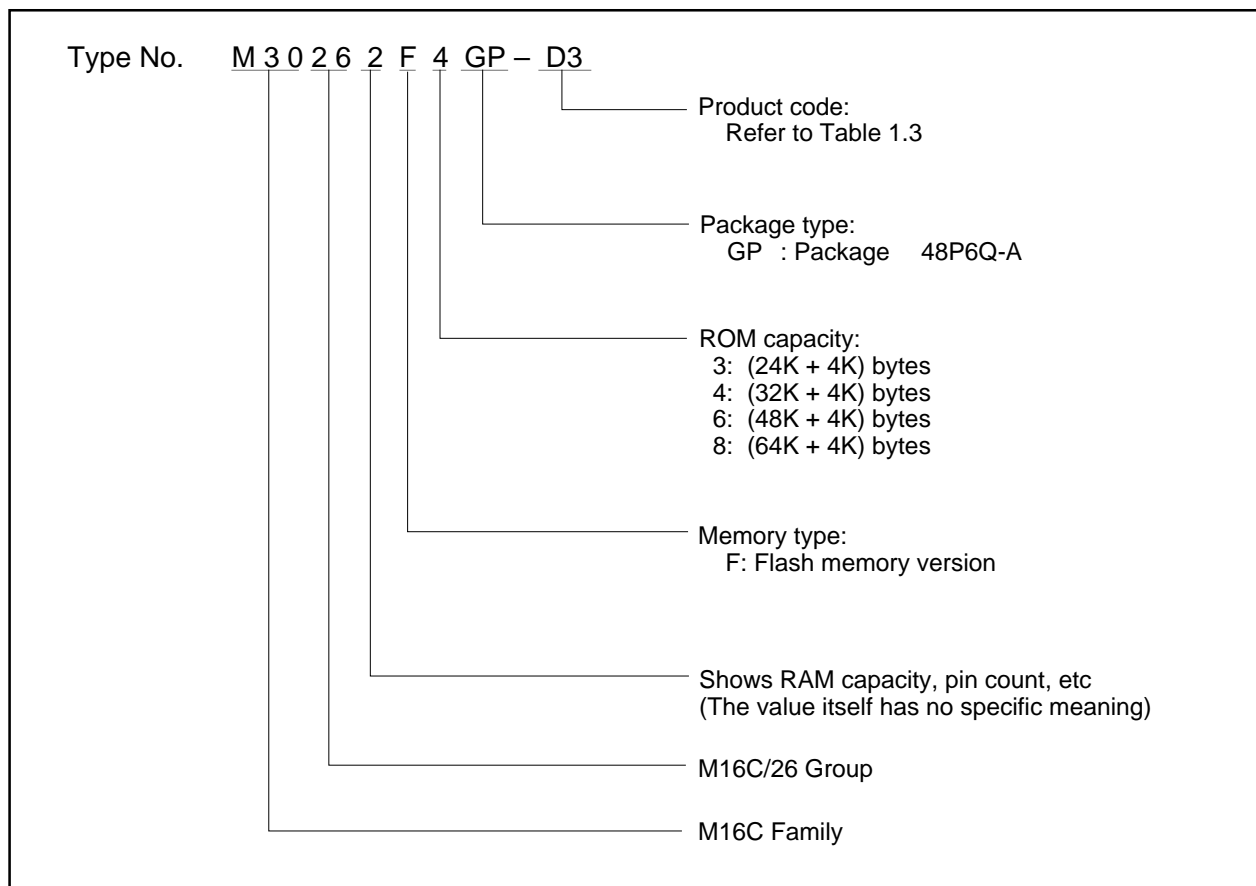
Type No. M 3 0 2 6 2 F 4 GP – D3

Product code:
Refer to Table 1.3

Package type:
GP : Package 48P6Q-A

ROM capacity:
3: (24K + 4K) bytes
4: (32K + 4K) bytes
6: (48K + 4K) bytes
8: (64K + 4K) bytes

Memory type:
F: Flash memory version

Shows RAM capacity, pin count, etc
(The value itself has no specific meaning)

M16C/26 Group

M16C Family